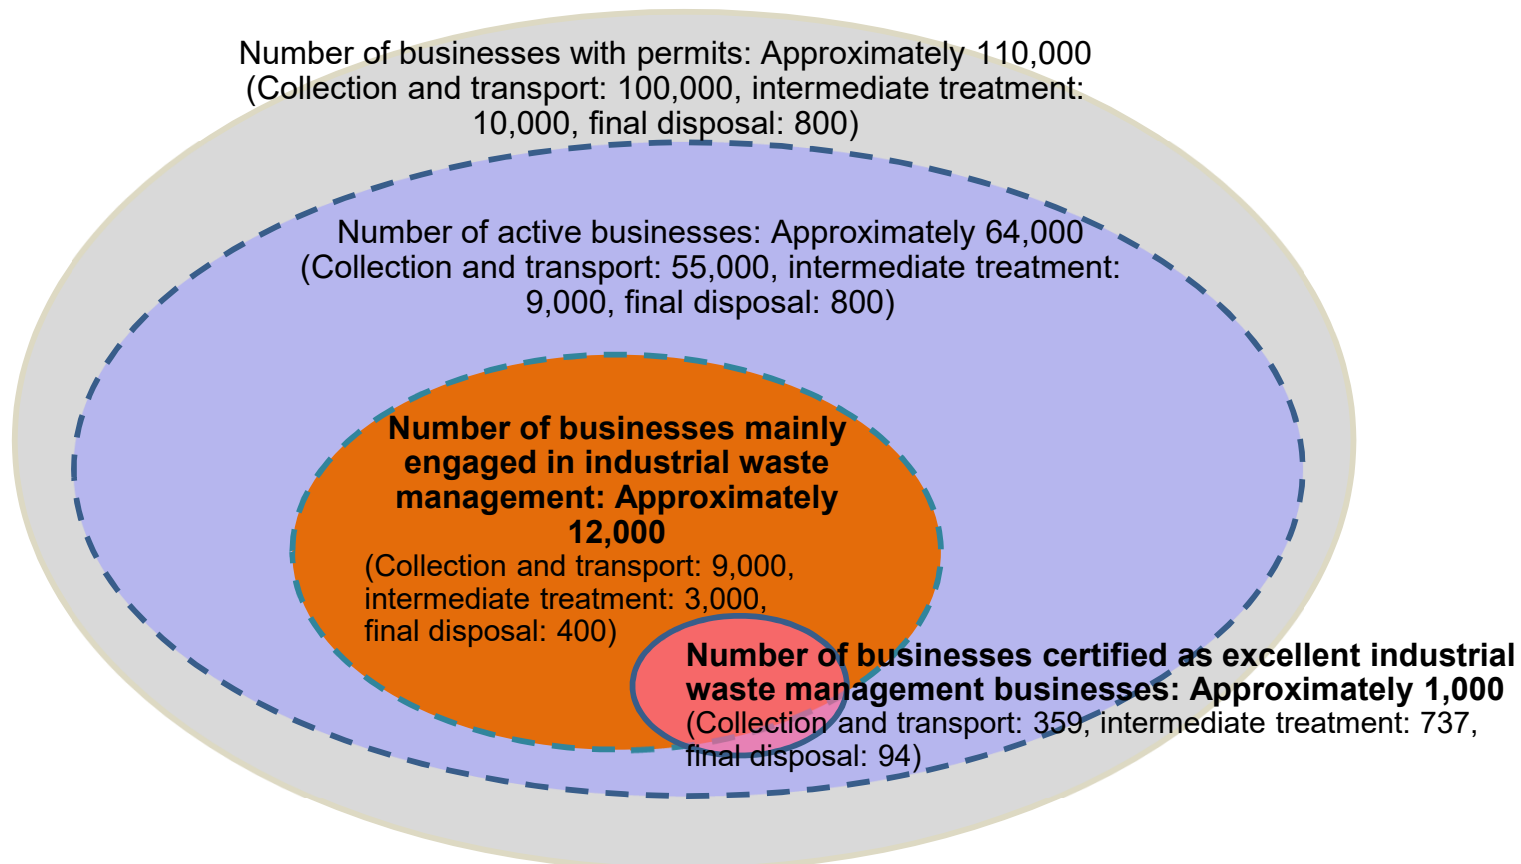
Number of businesses with permits: Approximately 110,000
(Collection and transport: 100,000, intermediate treatment: 10,000, final disposal: 800)

Number of active businesses: Approximately 64,000
(Collection and transport: 55,000, intermediate treatment: 9,000, final disposal: 800)

**Number of businesses mainly engaged in industrial waste management: Approximately 12,000**
(Collection and transport: 9,000, intermediate treatment: 3,000, final disposal: 400)

**Number of businesses certified as excellent industrial waste management businesses: Approximately 1,000**
(Collection and transport: 359, intermediate treatment: 737, final disposal: 94)